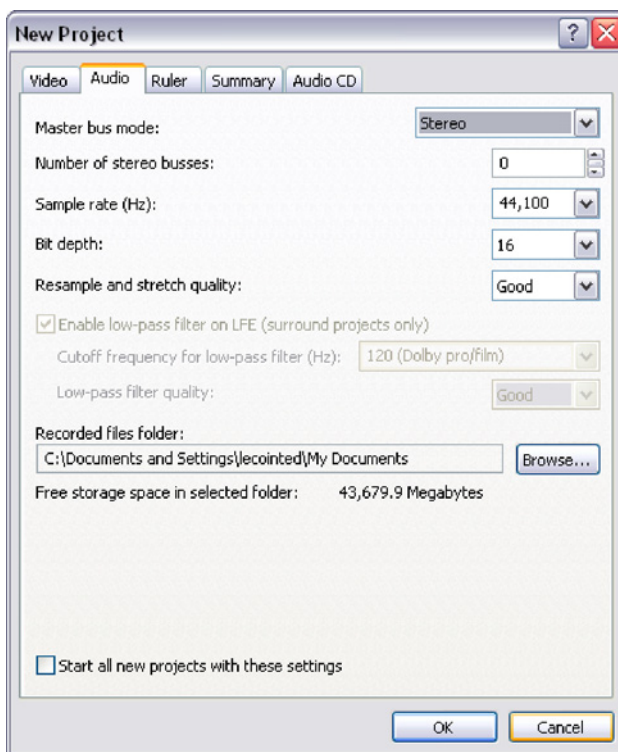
New Project

Video | Audio | Ruler | Summary | Audio CD

Master bus mode: Stereo

Number of stereo busses: 0

Sample rate (Hz): 44,100

Bit depth: 16

Resample and stretch quality: Good

Enable low-pass filter on LFE (surround projects only)

Cutoff frequency for low-pass filter (Hz): 120 (Dolby pro/film)

Low-pass filter quality: Good

Recorded files folder:

C:\Documents and Settings\lecointed\My Documents

Browse...

Free storage space in selected folder: 43,679.9 Megabytes

Start all new projects with these settings

OK

Cancel